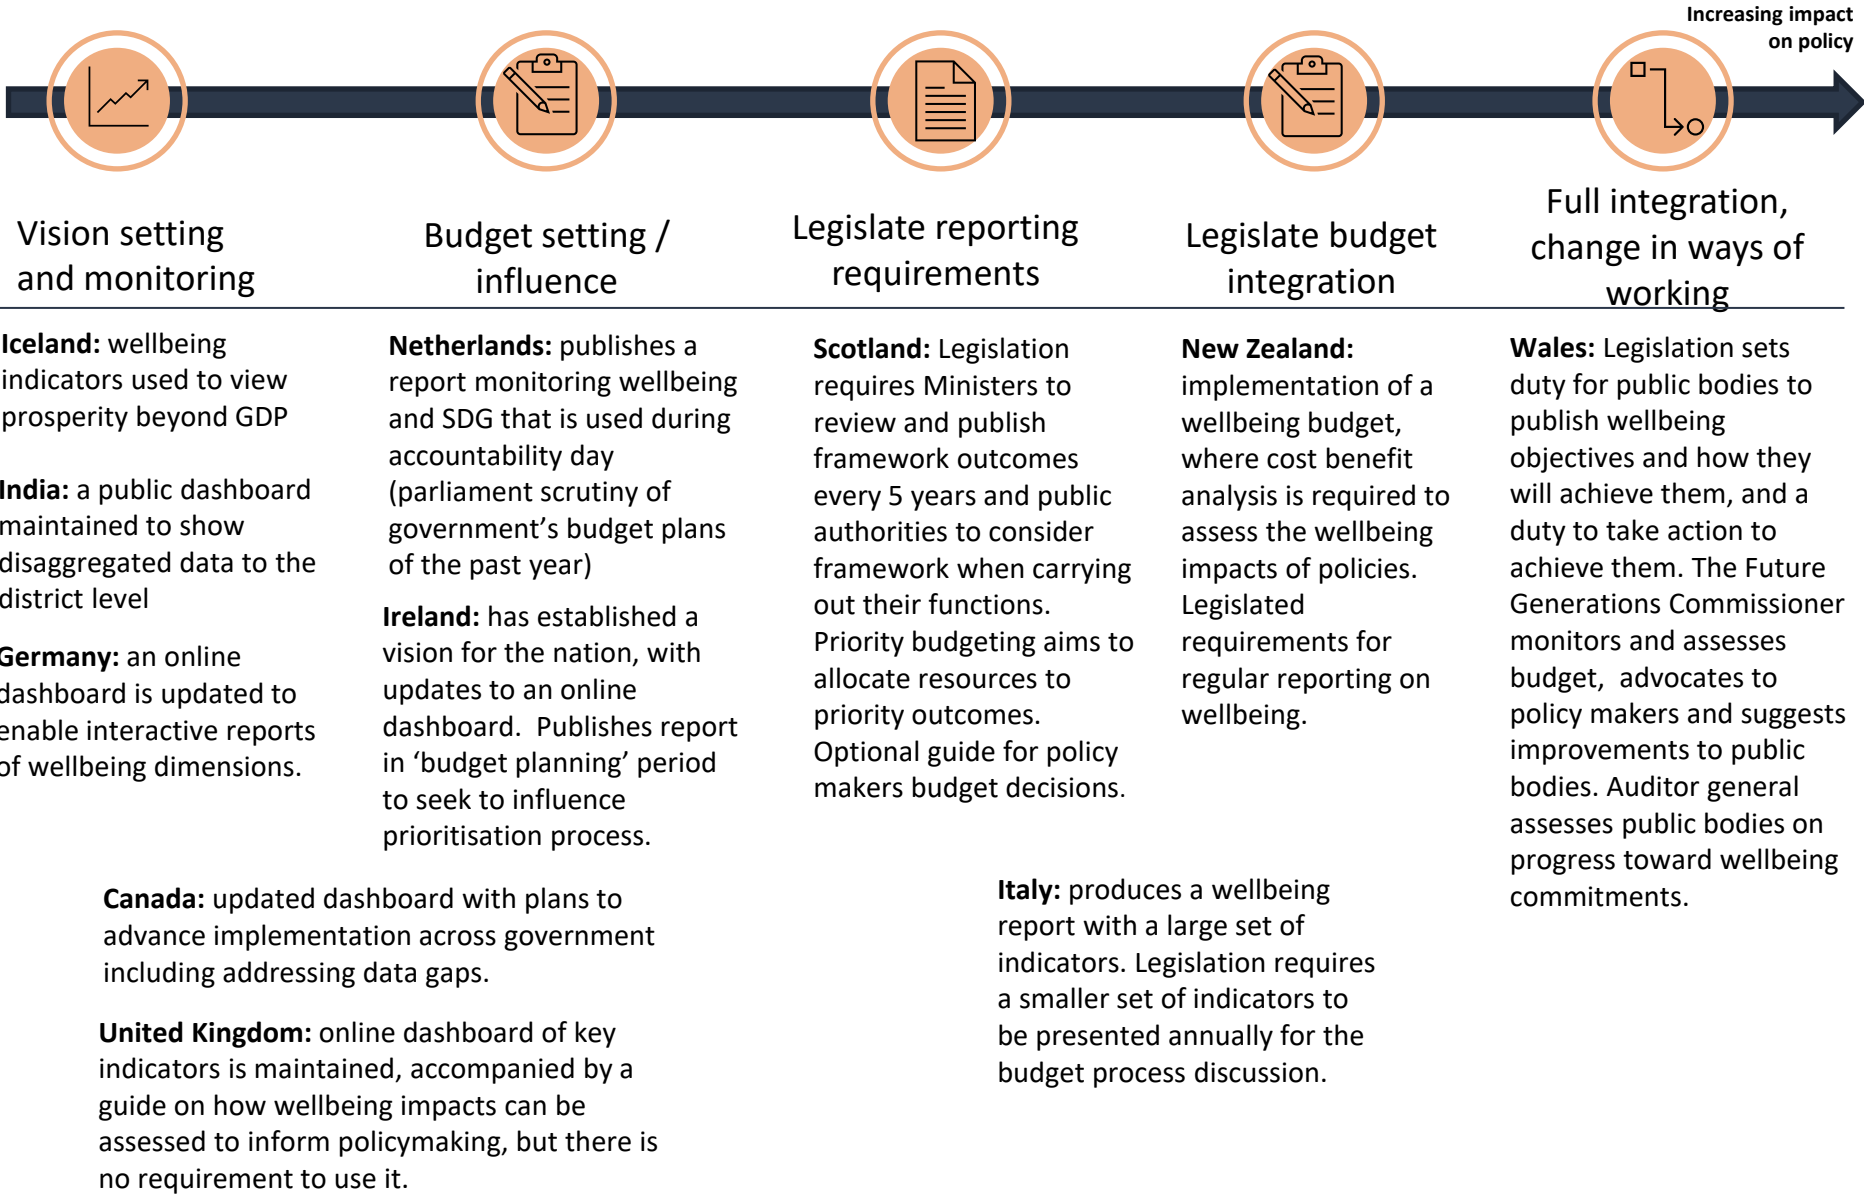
Increasing impact on policy

Vision setting and monitoring

Budget setting / influence

Legislate reporting requirements

Legislate budget integration

Full integration, change in ways of working

**Iceland:** wellbeing indicators used to view prosperity beyond GDP

**India:** a public dashboard maintained to show disaggregated data to the district level

**Germany:** an online dashboard is updated to enable interactive reports of wellbeing dimensions.

**Netherlands:** publishes a report monitoring wellbeing and SDG that is used during accountability day (parliament scrutiny of government's budget plans of the past year)

**Ireland:** has established a vision for the nation, with updates to an online dashboard. Publishes report in 'budget planning' period to seek to influence prioritisation process.

**Scotland:** Legislation requires Ministers to review and publish framework outcomes every 5 years and public authorities to consider framework when carrying out their functions. Priority budgeting aims to allocate resources to priority outcomes. Optional guide for policy makers budget decisions.

**New Zealand:** implementation of a wellbeing budget, where cost benefit analysis is required to assess the wellbeing impacts of policies. Legislated requirements for regular reporting on wellbeing.

**Wales:** Legislation sets duty for public bodies to publish wellbeing objectives and how they will achieve them, and a duty to take action to achieve them. The Future Generations Commissioner monitors and assesses budget, advocates to policy makers and suggests improvements to public bodies. Auditor general assesses public bodies on progress toward wellbeing commitments.

**Canada:** updated dashboard with plans to advance implementation across government including addressing data gaps.

**United Kingdom:** online dashboard of key indicators is maintained, accompanied by a guide on how wellbeing impacts can be assessed to inform policymaking, but there is no requirement to use it.

**Italy:** produces a wellbeing report with a large set of indicators. Legislation requires a smaller set of indicators to be presented annually for the budget process discussion.